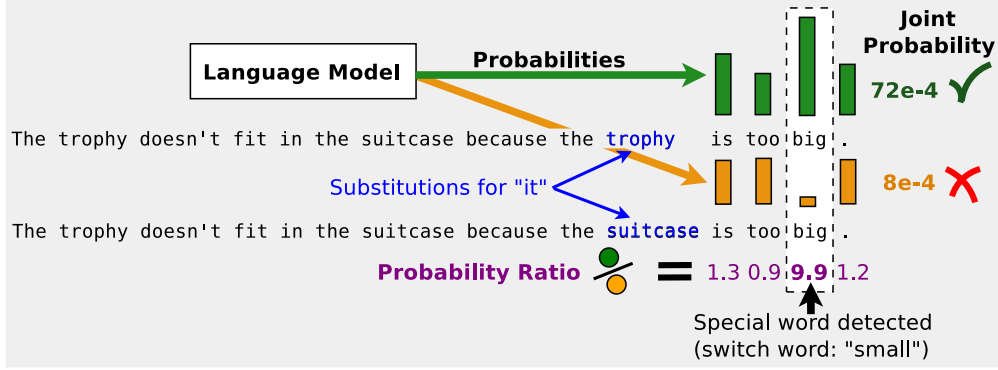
Language Model

Probabilities

Joint Probability

72e-4

The trophy doesn't fit in the suitcase because the trophy is too big .

Substitutions for "it"

8e-4

The trophy doesn't fit in the suitcase because the suitcase is too big .

Probability Ratio = 1.3 0.9 9.9 1.2

Special word detected (switch word: "small")